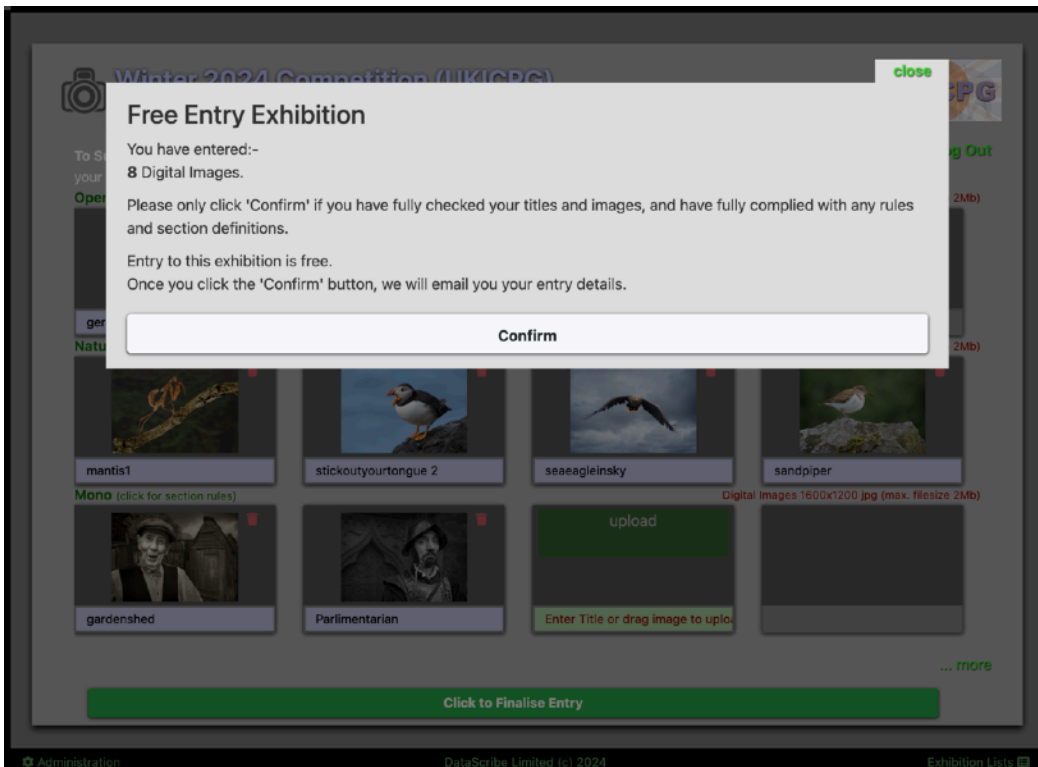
Winter 2024 Competition (UKICPG)

close

CPG

Free Entry Exhibition

You have entered:-
8 Digital Images.

Please only click 'Confirm' if you have fully checked your titles and images, and have fully complied with any rules and section definitions.

Entry to this exhibition is free.
Once you click the 'Confirm' button, we will email you your entry details.

Confirm

To S
your

g Out

Oper

2Mb)

ger

Natu

2Mb)

mantis1

stickoutyourtongue 2

seaeagleinsky

sandpiper

Mono (click for section rules)

Digital Images 1600x1200 jpg (max. filesize 2Mb)

upload

gardenshed

Parlimentarian

Enter Title or drag image to uplo

... more

Click to Finalise Entry

Administration

DataScribe Limited (c) 2024

Exhibition Lists